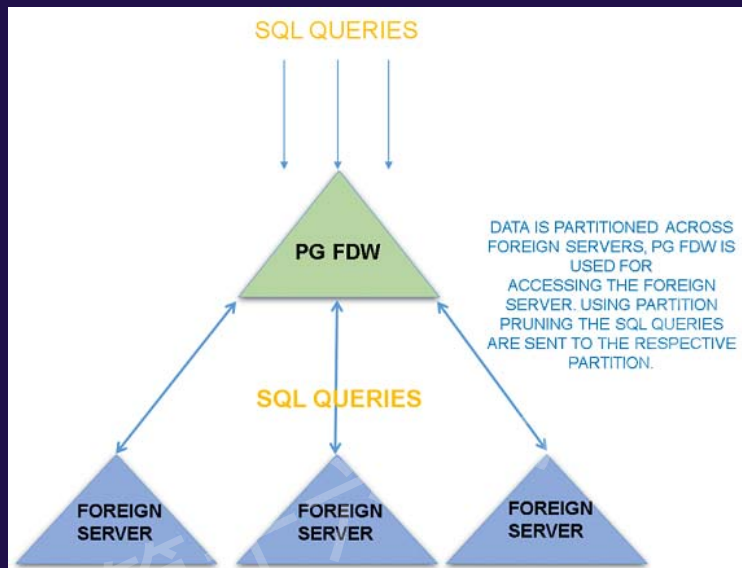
SQL QUERIES

PG FDW

DATA IS PARTITIONED ACROSS FOREIGN SERVERS, PG FDW IS USED FOR ACCESSING THE FOREIGN SERVER. USING PARTITION PRUNING THE SQL QUERIES ARE SENT TO THE RESPECTIVE PARTITION.

SQL QUERIES

FOREIGN SERVER

FOREIGN SERVER

FOREIGN SERVER